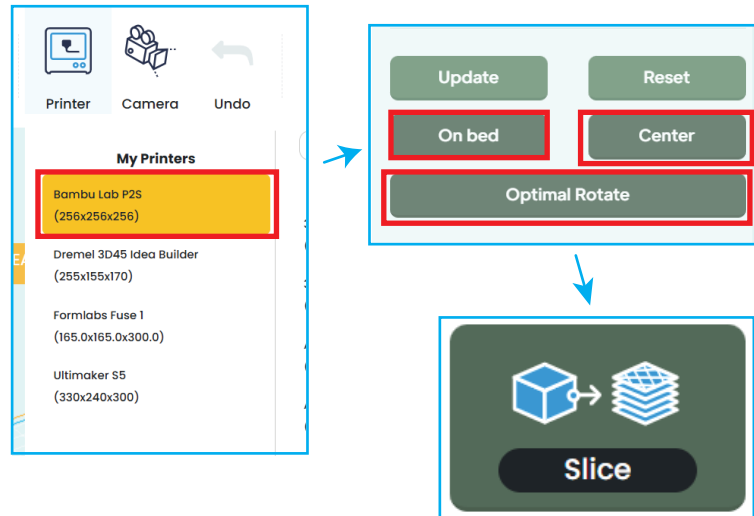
Printer Camera Undo

My Printers

Bambu Lab P2S
(256x256x256)

Dremel 3D45 Idea Builder
(255x155x170)

Formlabs Fuse 1
(165.0x165.0x300.0)

Ultimaker S5
(330x240x300)

Update Reset

On bed Center

Optimal Rotate

Slice